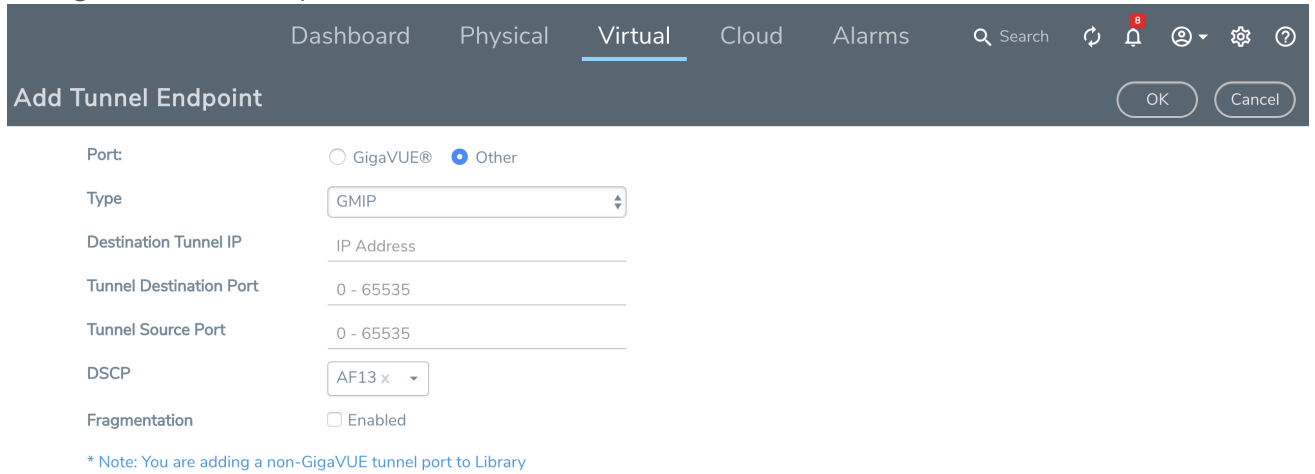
Dashboard Physical Virtual Cloud Alarms Search 8

Add Tunnel Endpoint OK Cancel

Port: GigaVUE® Other

Type GMIP

Destination Tunnel IP IP Address

Tunnel Destination Port 0 - 65535

Tunnel Source Port 0 - 65535

DSCP AF13 x

Fragmentation Enabled

* Note: You are adding a non-GigaVUE tunnel port to Library